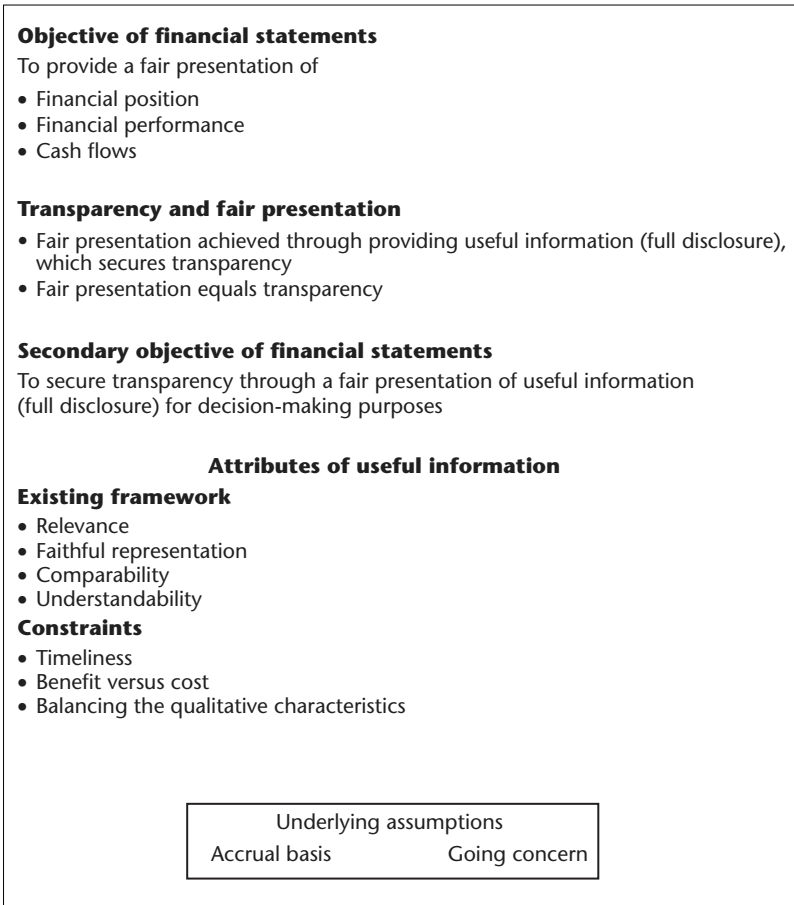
**Objective of financial statements**

To provide a fair presentation of

- Financial position
- Financial performance
- Cash flows

**Transparency and fair presentation**

- Fair presentation achieved through providing useful information (full disclosure), which secures transparency
- Fair presentation equals transparency

**Secondary objective of financial statements**

To secure transparency through a fair presentation of useful information (full disclosure) for decision-making purposes

**Attributes of useful information**

**Existing framework**

- Relevance
- Faithful representation
- Comparability
- Understandability

**Constraints**

- Timeliness
- Benefit versus cost
- Balancing the qualitative characteristics

Underlying assumptions

Accrual basis

Going concern